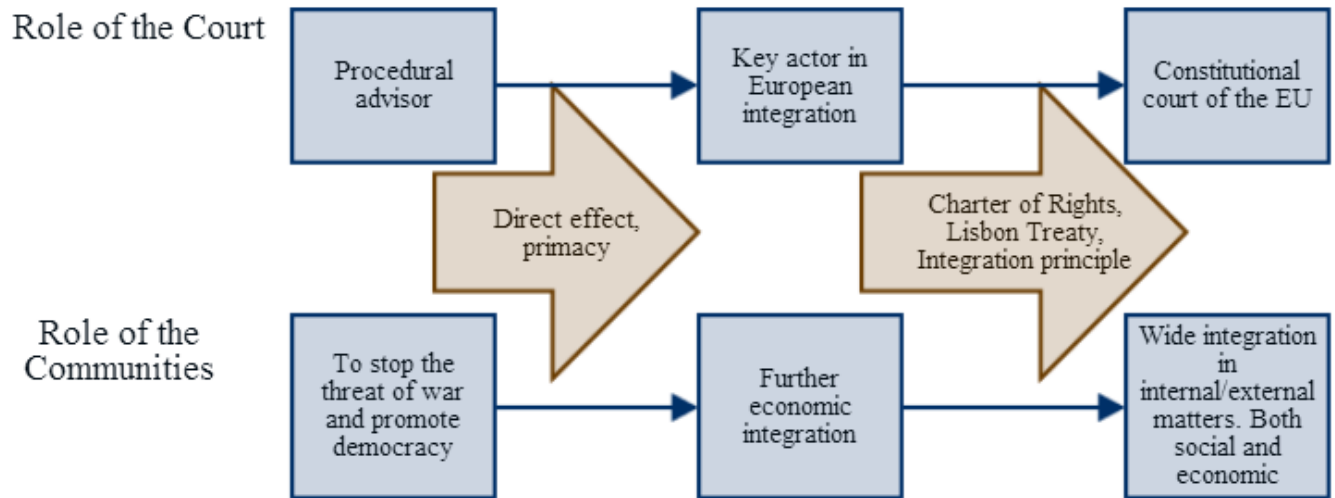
Role of the Court

Procedural advisor

Key actor in European integration

Constitutional court of the EU

Direct effect, primacy

Charter of Rights, Lisbon Treaty, Integration principle

Role of the Communities

To stop the threat of war and promote democracy

Further economic integration

Wide integration in internal/external matters. Both social and economic